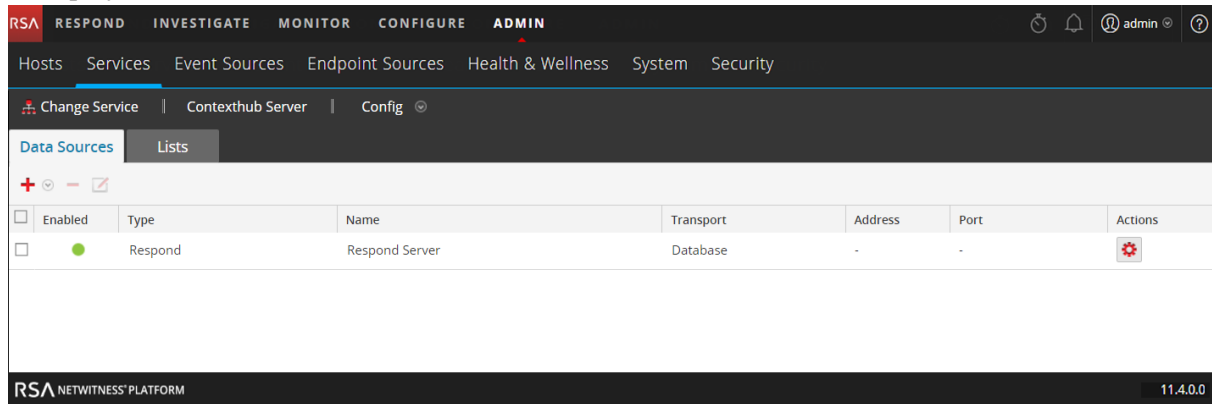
RSA RESPOND INVESTIGATE MONITOR CONFIGURE ADMIN admin

Hosts Services Event Sources Endpoint Sources Health & Wellness System Security

Change Service | Contexthub Server | Config

Data Sources Lists

| | Enabled | Type | Name | Transport | Address | Port | Actions |
|---|---|---|---|---|---|---|---|
| | | Respond | Respond Server | Database | - | - | |

RSA NETWITNESS® PLATFORM

11.4.0.0